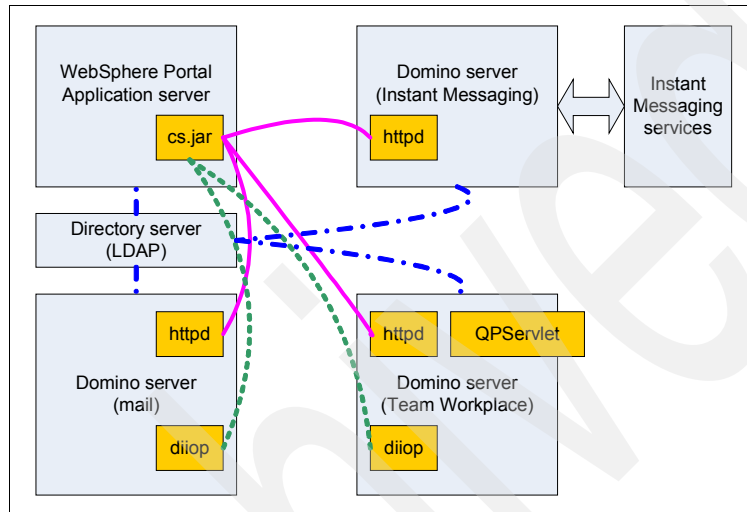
WebSphere Portal Application server

cs.jar

Domino server (Instant Messaging)

httpd

Instant Messaging services

Directory server (LDAP)

httpd

Domino server (mail)

diiop

httpd

QPServlet

Domino server (Team Workplace)

diiop